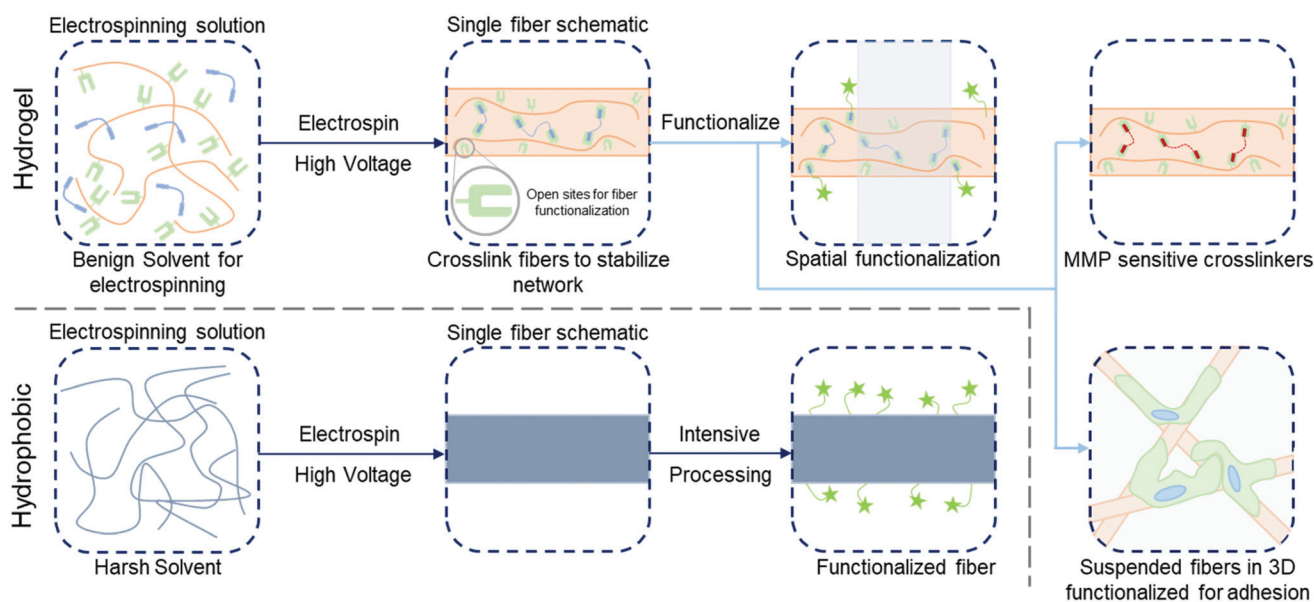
Hydrogel

Electrospinning solution

Benign Solvent for electrospinning

Electrospin

High Voltage

Single fiber schematic

Open sites for fiber functionalization

Crosslink fibers to stabilize network

Functionalize

Spatial functionalization

MMP sensitive crosslinkers

Hydrophobic

Electrospinning solution

Harsh Solvent

Electrospin

High Voltage

Single fiber schematic

Intensive

Processing

Functionalized fiber

Suspended fibers in 3D functionalized for adhesion